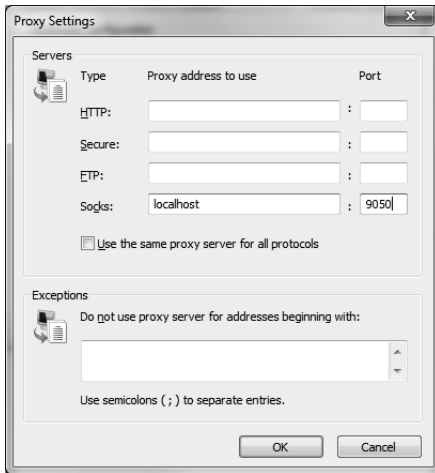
Proxy Settings

Servers

Type Proxy address to use Port

HTTP: :

Secure: :

FTP: :

Socks: localhost : 9050

Use the same proxy server for all protocols

Exceptions

Do not use proxy server for addresses beginning with:

Use semicolons ( ; ) to separate entries.

OK Cancel